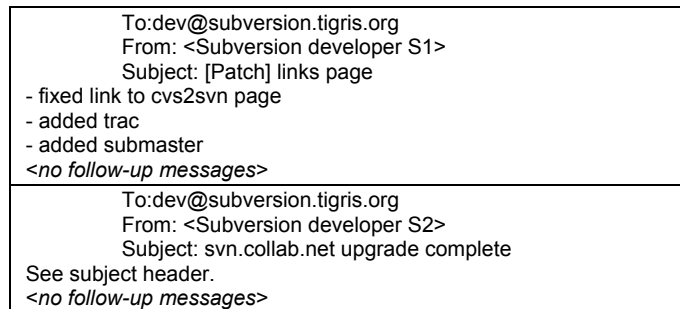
To:dev@subversion.tigris.org
From: <Subversion developer S1>
Subject: [Patch] links page
- fixed link to cvs2svn page
- added trac
- added submaster
<no follow-up messages>

To:dev@subversion.tigris.org
From: <Subversion developer S2>
Subject: svn.collab.net upgrade complete
See subject header.
<no follow-up messages>